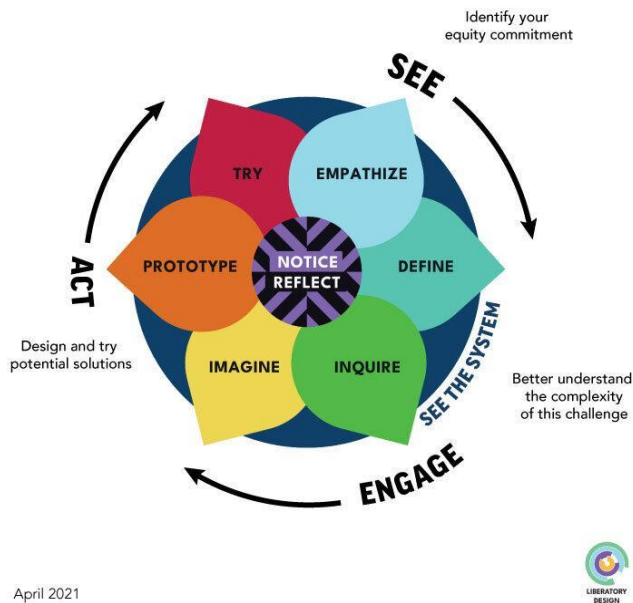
Identify your equity commitment

SEE

TRY

EMPATHIZE

PROTOTYPE

NOTICE
REFLECT

DEFINE

IMAGINE

INQUIRE

SEE THE SYSTEM

ACT

Design and try potential solutions

Better understand the complexity of this challenge

ENGAGE

April 2021

LIBERATORY DESIGN